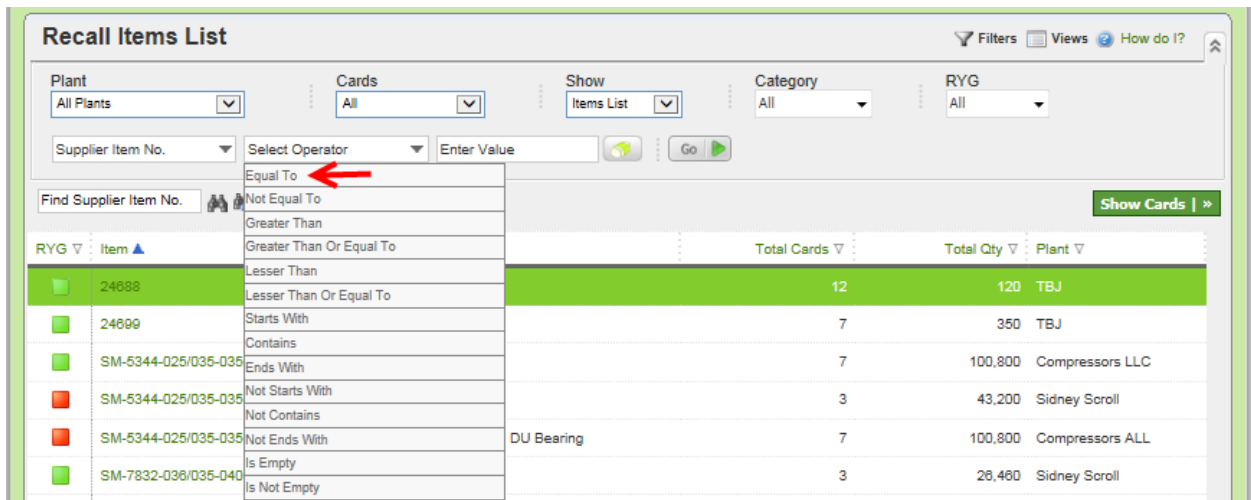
Recall Items List

Filters Views How do I?

Plant
All Plants

Cards
All

Show
Items List

Category
All

RYG
All

Supplier Item No.

Select Operator

Enter Value

Go

Equal To
Not Equal To
Greater Than
Greater Than Or Equal To
Lesser Than
Lesser Than Or Equal To
Starts With
Contains
Ends With
Not Starts With
Not Contains
Not Ends With
Is Empty
Is Not Empty

Find Supplier Item No.

Show Cards | »

| RYG | Item | | Total Cards | Total Qty | Plant |
|---|---|---|---|---|---|
| | 24688 | | 12 | 120 | TBJ |
| | 24699 | | 7 | 350 | TBJ |
| | SM-5344-025/035-035 | | 7 | 100,800 | Compressors LLC |
| | SM-5344-025/035-035 | | 3 | 43,200 | Sidney Scroll |
| | SM-5344-025/035-035 | DU Bearing | 7 | 100,800 | Compressors ALL |
| | SM-7832-036/035-040 | | 3 | 26,460 | Sidney Scroll |